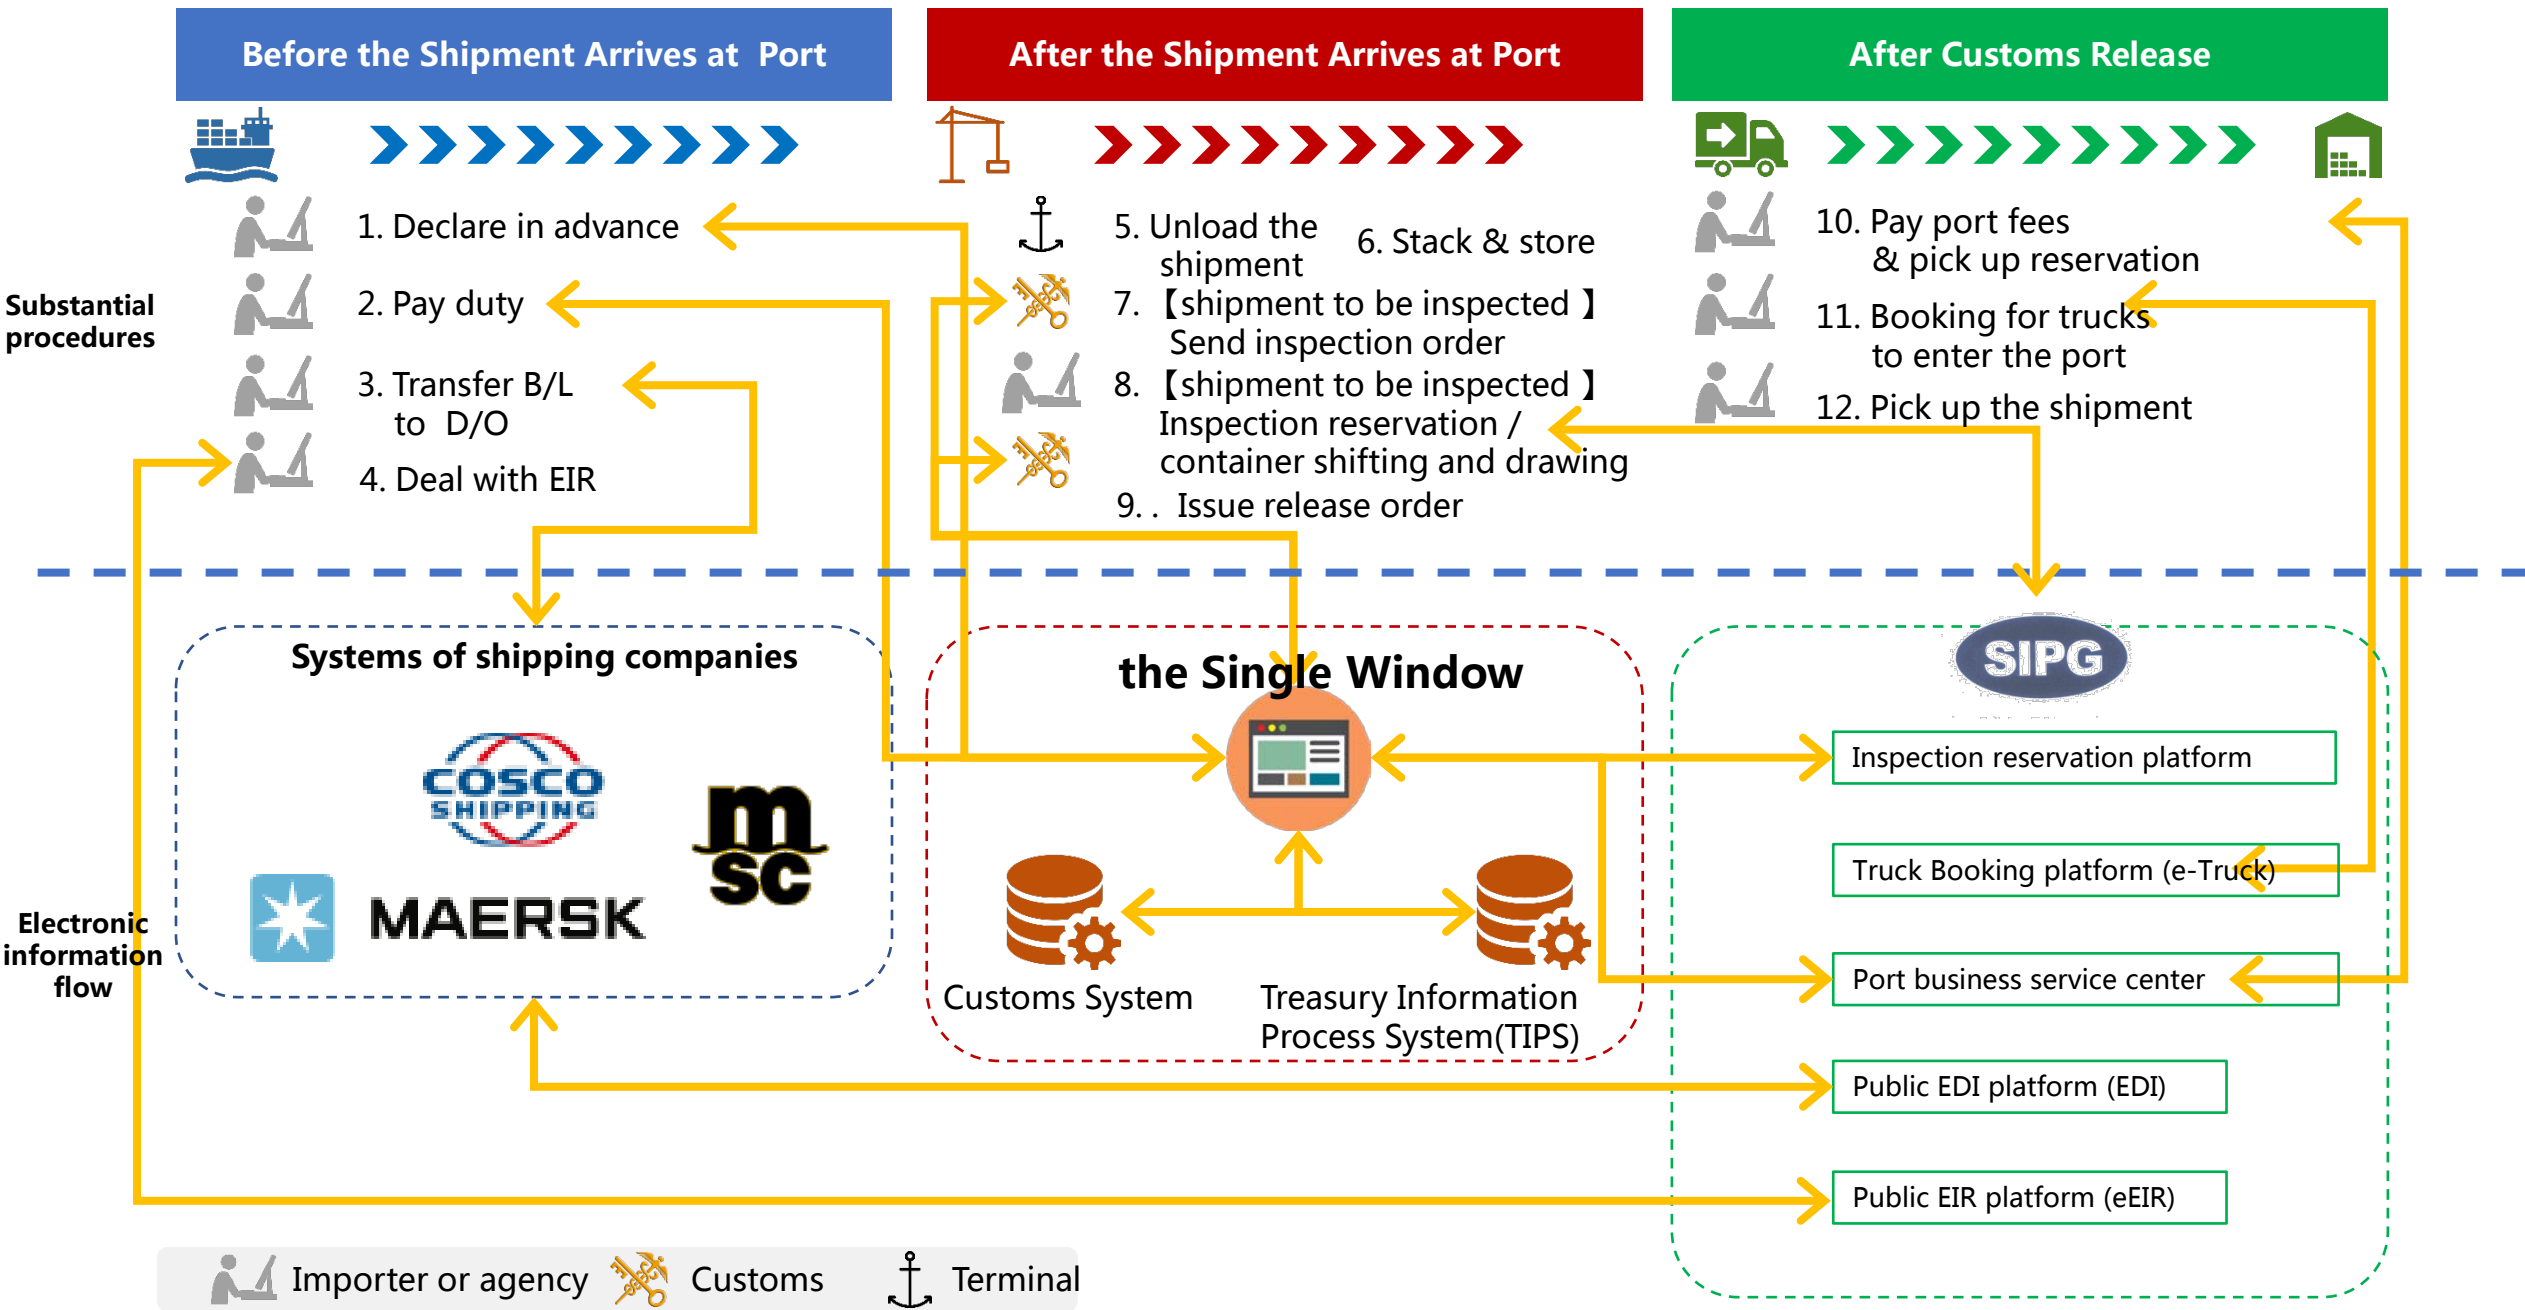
Before the Shipment Arrives at Port

After the Shipment Arrives at Port

After Customs Release

Substantial procedures

1. Declare in advance

2. Pay duty

3. Transfer B/L to D/O

4. Deal with EIR

5. Unload the shipment

6. Stack & store

7. 【shipment to be inspected】 Send inspection order

8. 【shipment to be inspected】 Inspection reservation / container shifting and drawing

9. . Issue release order

10. Pay port fees & pick up reservation

11. Booking for trucks to enter the port

12. Pick up the shipment

Electronic information flow

Systems of shipping companies

COSCO SHIPPING

msc

MAERSK

the Single Window

Customs System

Treasury Information Process System(TIPS)

SIPG

Inspection reservation platform

Truck Booking platform (e-Truck)

Port business service center

Public EDI platform (EDI)

Public EIR platform (eEIR)

Importer or agency

Customs

Terminal